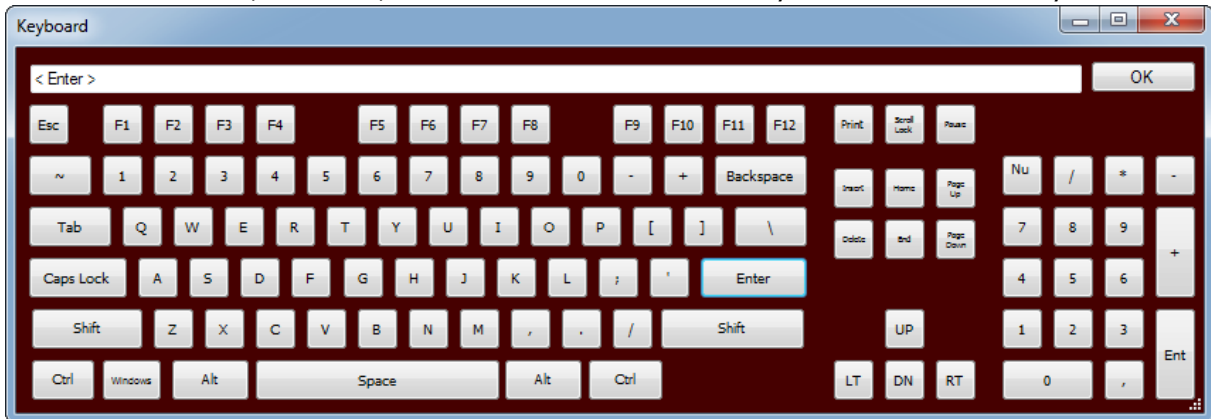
Keyboard

< Enter >

OK

Esc F1 F2 F3 F4 F5 F6 F7 F8 F9 F10 F11 F12 Print Scroll Lock Pause

~ 1 2 3 4 5 6 7 8 9 0 - + Backspace Insert Home Page Up Nu / * -

Tab Q W E R T Y U I O P [ ] \ Delete End Page Down 7 8 9 +

Caps Lock A S D F G H J K L ; ' Enter 4 5 6

Shift Z X C V B N M , . / Shift UP 1 2 3 Ent

Ctrl Windows Alt Space Alt Ctrl LT DN RT 0 ,